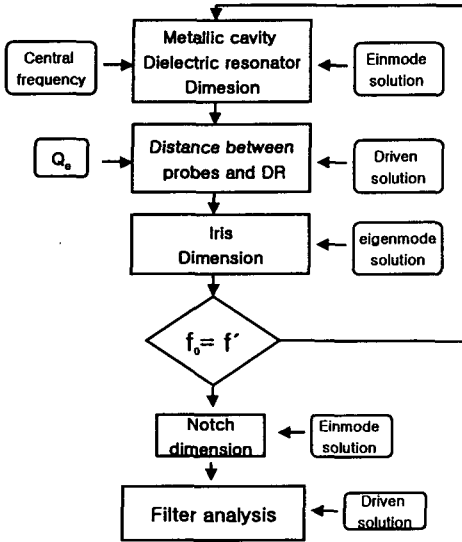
Metallic cavity
Dielectric resonator
Dimesion

Central frequency

Einmode solution

Distance between probes and DR

$Q_e$

Driven solution

Iris Dimension

eigenmode solution

$f_o = f'$

Notch dimension

Einmode solution

Filter analysis

Driven solution